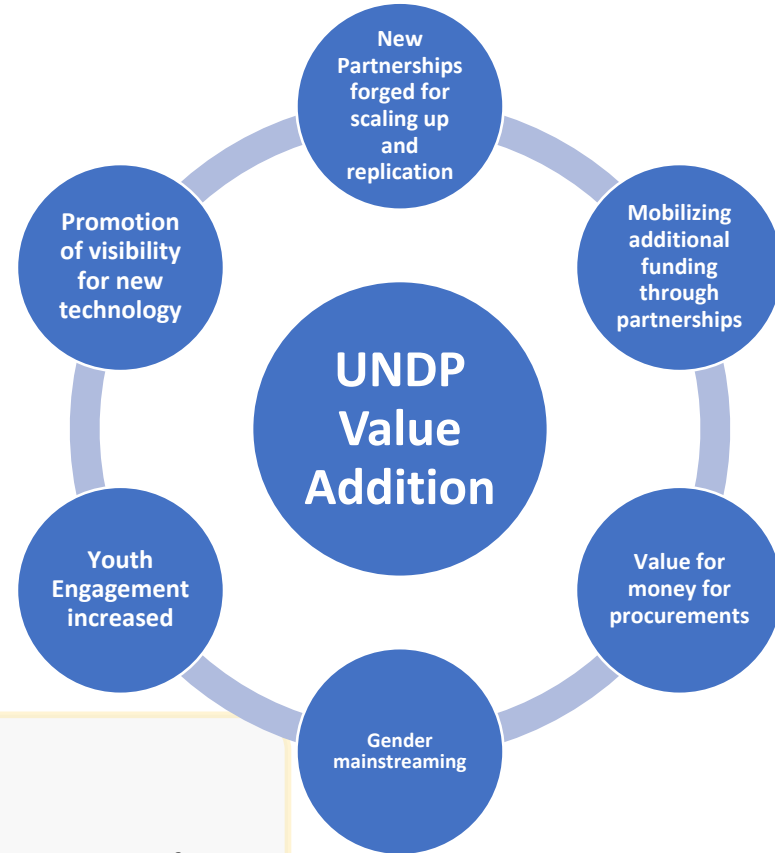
UNDP Value Addition

New Partnerships forged for scaling up and replication

Mobilizing additional funding through partnerships

Value for money for procurements

Gender mainstreaming

Youth Engagement increased

Promotion of visibility for new technology